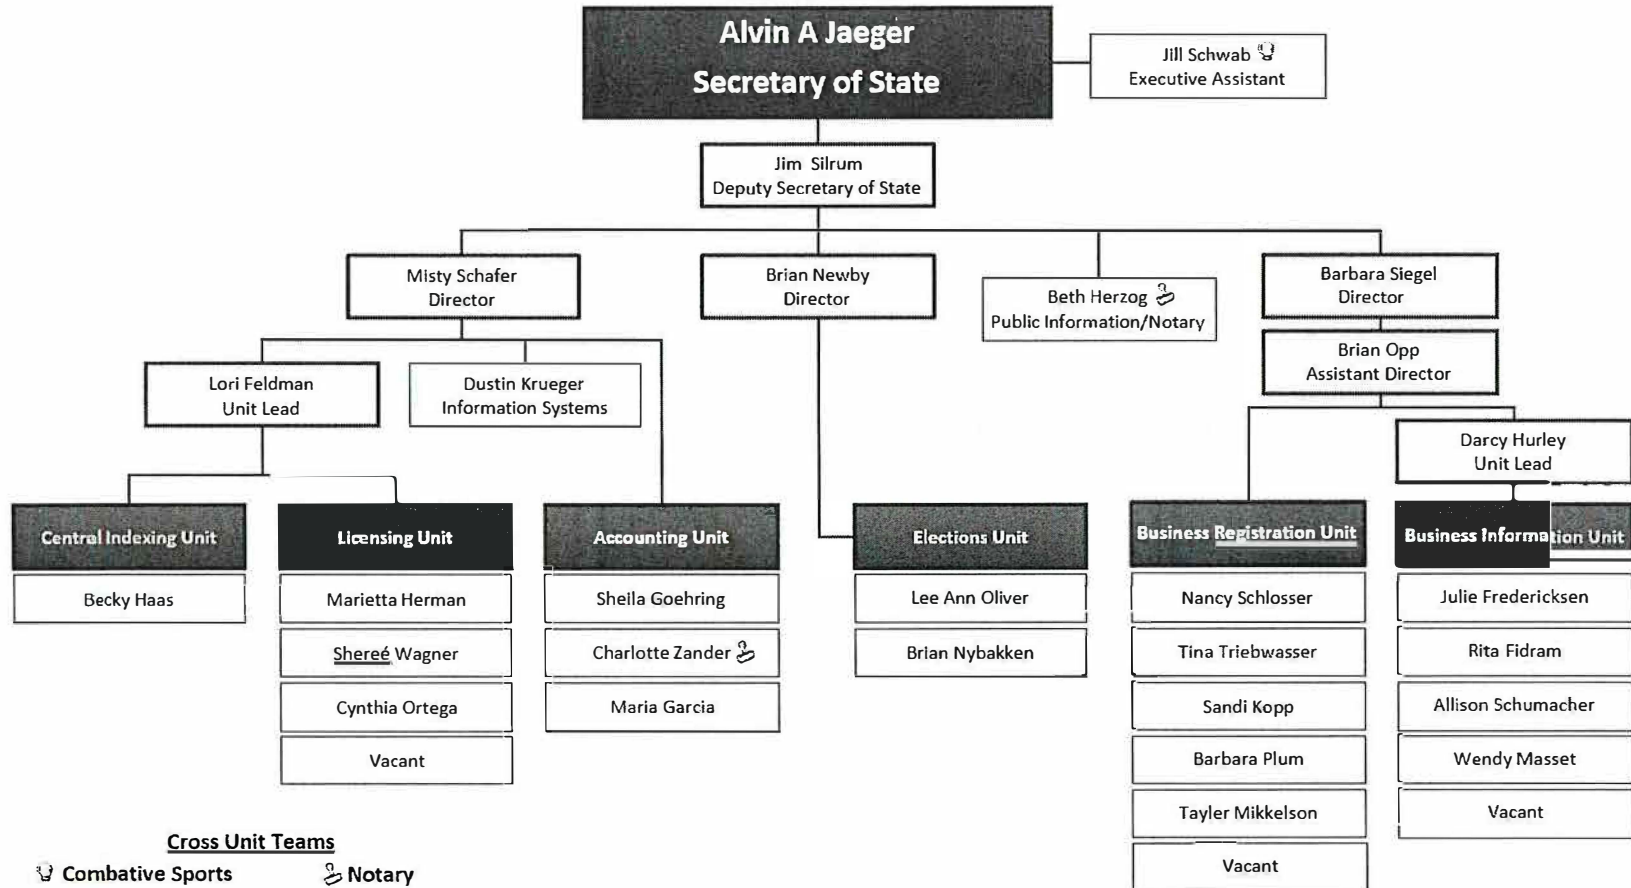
Alvin A Jaeger
Secretary of State

Jill Schwab
Executive Assistant

Jim Silrum
Deputy Secretary of State

Misty Schafer
Director

Brian Newby
Director

Beth Herzog
Public Information/Notary

Barbara Siegel
Director

Brian Opp
Assistant Director

Lori Feldman
Unit Lead

Dustin Krueger
Information Systems

Darcy Hurley
Unit Lead

Central Indexing Unit

Becky Haas

Licensing Unit

Marietta Herman

Shereé Wagner

Cynthia Ortega

Vacant

Accounting Unit

Sheila Goehring

Charlotte Zander

Maria Garcia

Elections Unit

Lee Ann Oliver

Brian Nybakken

Business Registration Unit

Nancy Schlosser

Tina Triebwasser

Sandi Kopp

Barbara Plum

Tayler Mikkelson

Vacant

Business Information Unit

Julie Fredericksen

Rita Fidram

Allison Schumacher

Wendy Masset

Vacant

Cross Unit Teams
Combative Sports
Notary